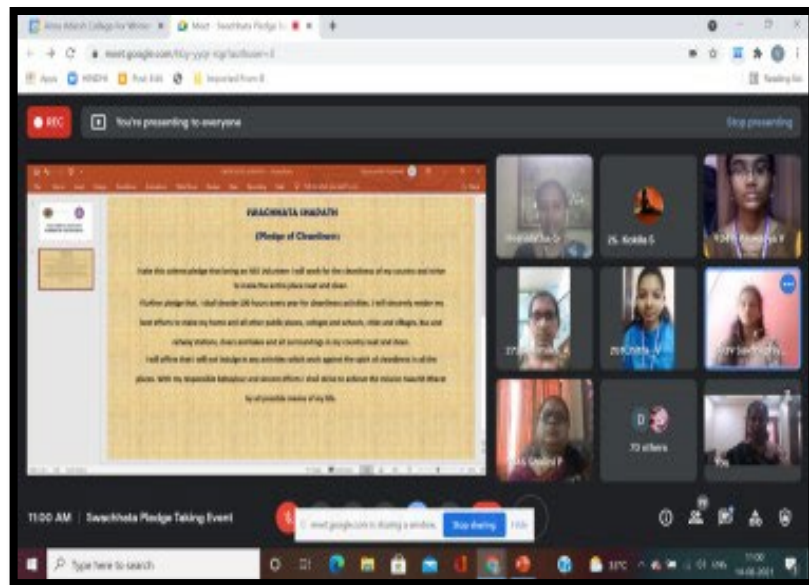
REC You're presenting to everyone

Stop presenting

SWACHHATA SHAPATH

(Pledge of Cleanliness)

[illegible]

26. Kokila S

D

73 others

11:00 AM | Swachhata Pledge Taking Event

meet.google.com is sharing a window. Stop sharing Hide

Type here to search